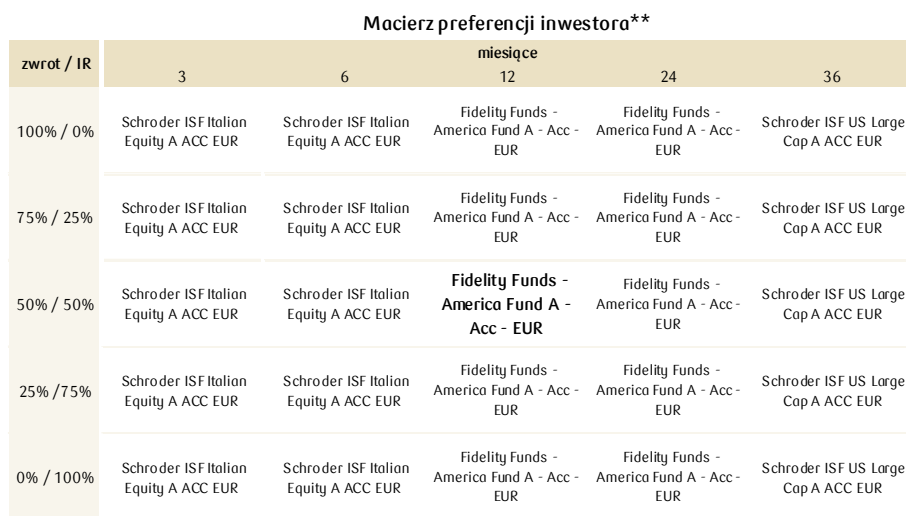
Macierz preferencji inwestora**

| zwrot / IR | miesiące 3 | 6 | 12 | 24 | 36 |
|---|---|---|---|---|---|
| 100% / 0% | Schroder ISF Italian Equity A ACC EUR | Schroder ISF Italian Equity A ACC EUR | Fidelity Funds - America Fund A - Acc - EUR | Fidelity Funds - America Fund A - Acc - EUR | Schroder ISF US Large Cap A ACC EUR |
| 75% / 25% | Schroder ISF Italian Equity A ACC EUR | Schroder ISF Italian Equity A ACC EUR | Fidelity Funds - America Fund A - Acc - EUR | Fidelity Funds - America Fund A - Acc - EUR | Schroder ISF US Large Cap A ACC EUR |
| 50% / 50% | Schroder ISF Italian Equity A ACC EUR | Schroder ISF Italian Equity A ACC EUR | **Fidelity Funds - America Fund A - Acc - EUR** | Fidelity Funds - America Fund A - Acc - EUR | Schroder ISF US Large Cap A ACC EUR |
| 25% /75% | Schroder ISF Italian Equity A ACC EUR | Schroder ISF Italian Equity A ACC EUR | Fidelity Funds - America Fund A - Acc - EUR | Fidelity Funds - America Fund A - Acc - EUR | Schroder ISF US Large Cap A ACC EUR |
| 0% / 100% | Schroder ISF Italian Equity A ACC EUR | Schroder ISF Italian Equity A ACC EUR | Fidelity Funds - America Fund A - Acc - EUR | Fidelity Funds - America Fund A - Acc - EUR | Schroder ISF US Large Cap A ACC EUR |